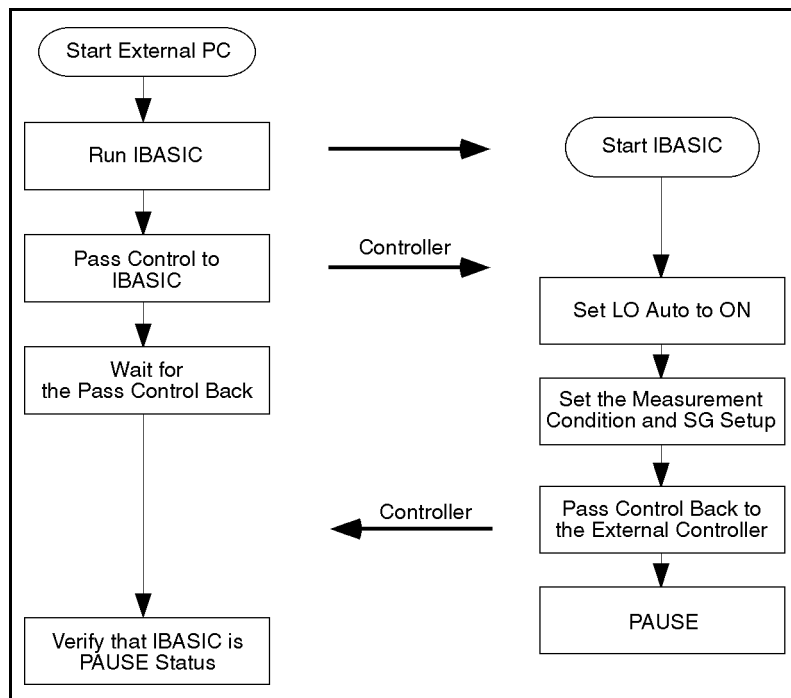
Start External PC

Run IBASIC

Start IBASIC

Controller

Pass Control to IBASIC

Set LO Auto to ON

Wait for the Pass Control Back

Set the Measurement Condition and SG Setup

Controller

Pass Control Back to the External Controller

PAUSE

Verify that IBASIC is PAUSE Status